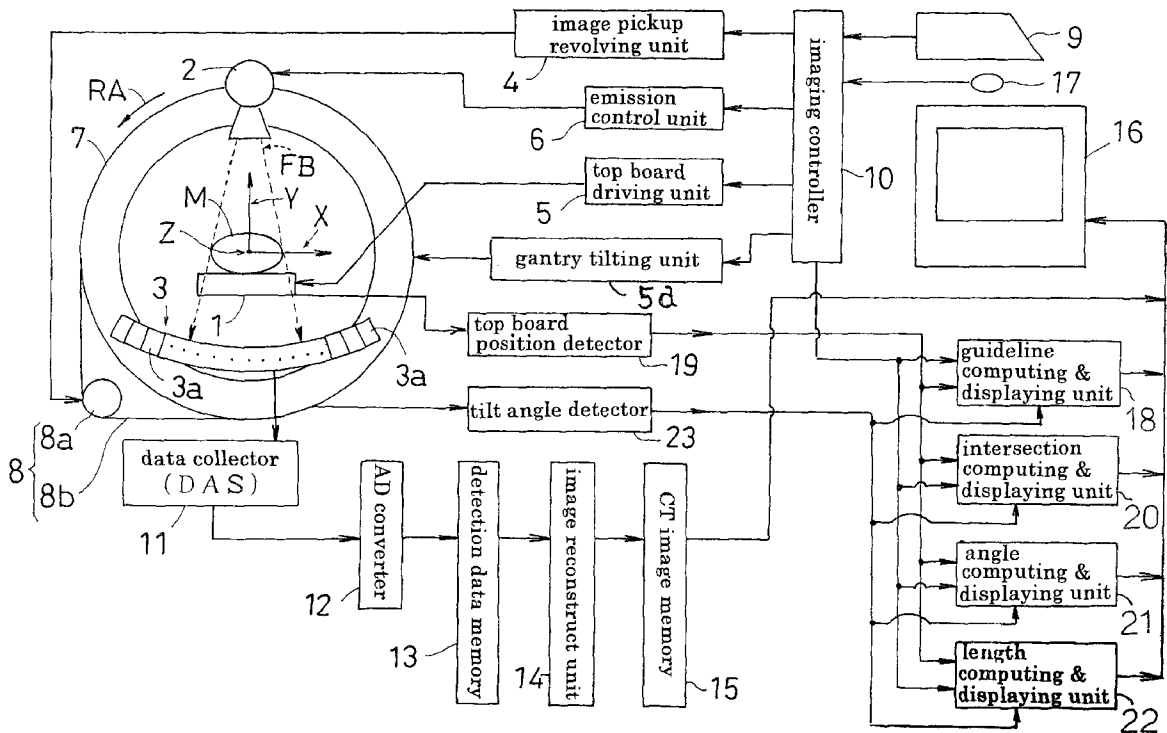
image pickup revolving unit
4
imaging controller
9
17
2
RA
emission control unit
6
7
16
FB
top board driving unit
5
10
M
Y
Z
X
gantry tilting unit
5d
3
1
top board position detector
19
3a
3a
guideline computing & displaying unit
18
8a
tilt angle detector
23
8
8b
data collector (DAS)
intersection computing & displaying unit
20
11
AD converter
12
detection data memory
13
image reconstruct unit
14
CT image memory
15
angle computing & displaying unit
21
length computing & displaying unit
22